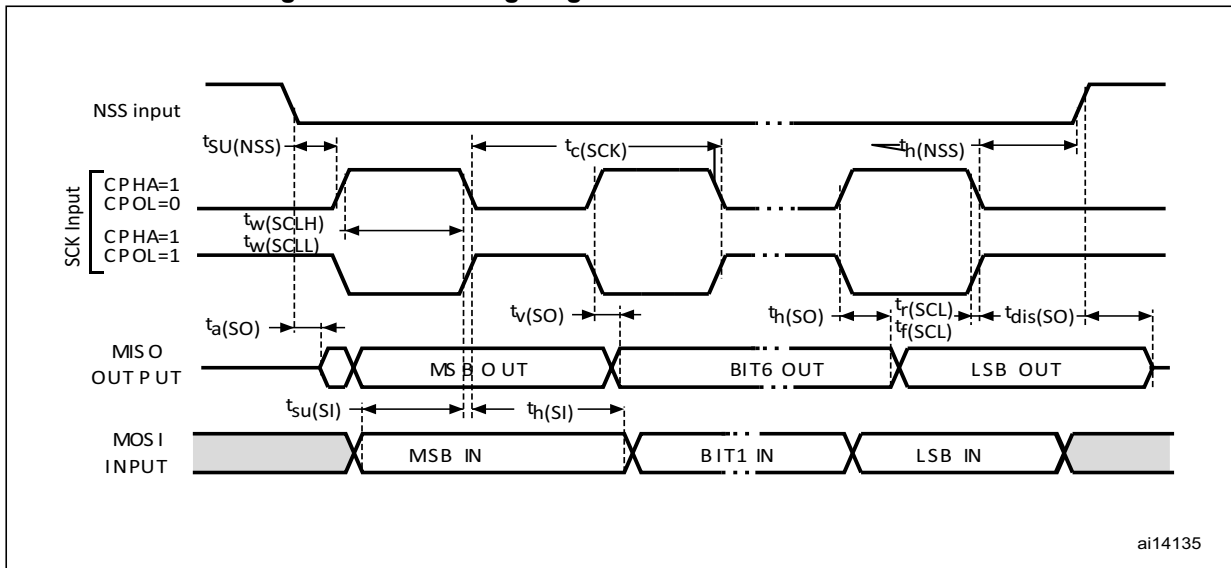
NSS input

$t_{SU(NSS)}$

$t_{c(SCK)}$

$t_{h(NSS)}$

SCK Input

CPHA=1
CPOL=0

$t_{w(SCLH)}$
$t_{w(SCLL)}$

CPHA=1
CPOL=1

$t_{v(SO)}$

$t_{h(SO)}$

$t_{r(SCL)}$
$t_{f(SCL)}$

$t_{dis(SO)}$

$t_{a(SO)}$

MISO
OUTPUT

MSB OUT

BIT6 OUT

LSB OUT

$t_{su(SI)}$

$t_{h(SI)}$

MOSI
INPUT

MSB IN

BIT1 IN

LSB IN

ai14135